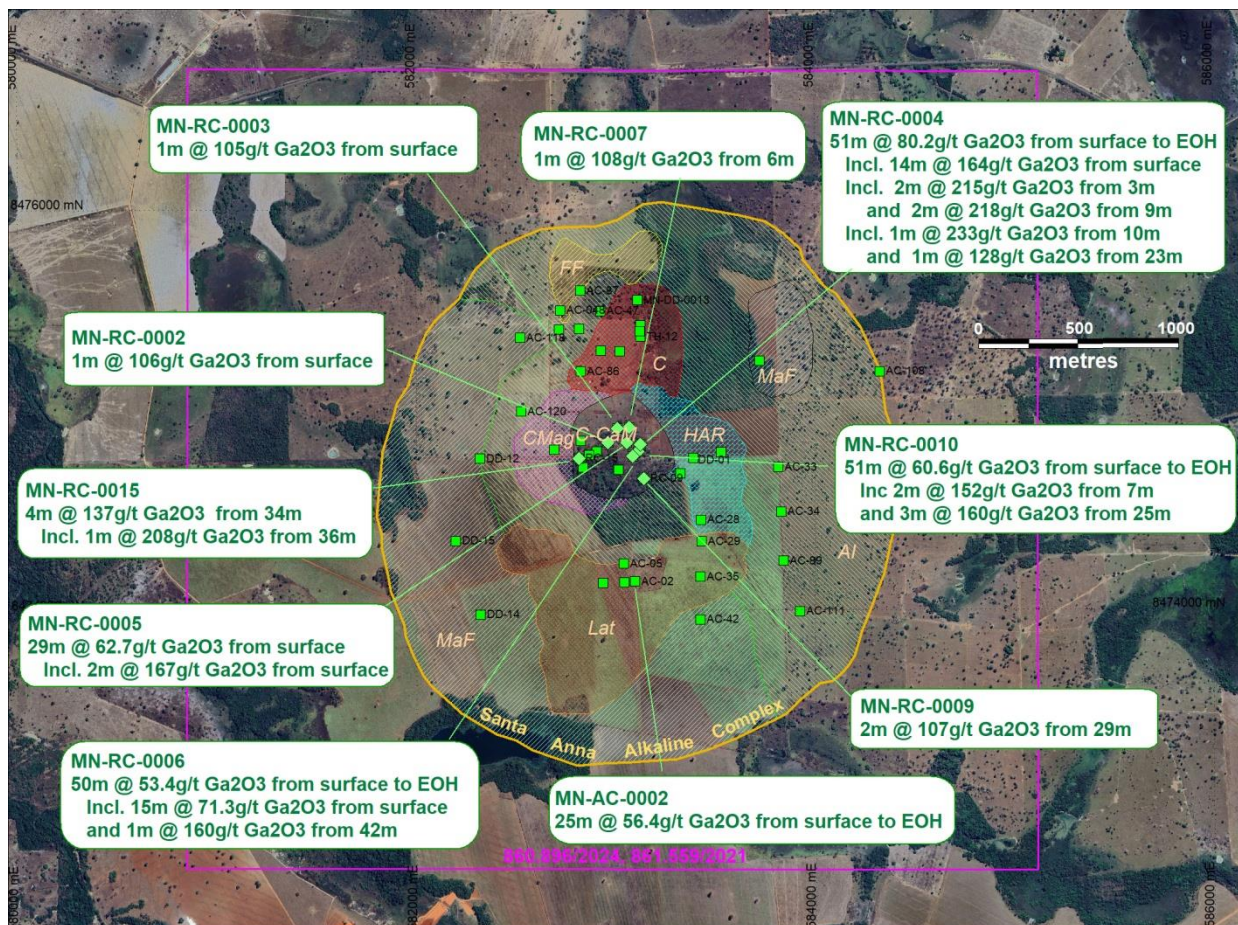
580000 mE
582000 mE
584000 mE
586000 mE
8476000 mN
8474000 mN

MN-RC-0003
1m @ 105g/t Ga2O3 from surface

MN-RC-0007
1m @ 108g/t Ga2O3 from 6m

MN-RC-0004
51m @ 80.2g/t Ga2O3 from surface to EOH
Incl. 14m @ 164g/t Ga2O3 from surface
Incl. 2m @ 215g/t Ga2O3 from 3m
and 2m @ 218g/t Ga2O3 from 9m
Incl. 1m @ 233g/t Ga2O3 from 10m
and 1m @ 128g/t Ga2O3 from 23m

MN-RC-0002
1m @ 106g/t Ga2O3 from surface

0 500 1000
metres

FF
AC-87
AC-47
MN-DD-0013
AC-113
AC-12
AC-88
C
MaF
AC-109
AC-120
CMag
C-Cam
HAR
DD-12
DD-01
AC-09
AC-33
AC-34
AC-28
AC-29
DD-15
AC-05
AC-02
AC-35
AC-99
Al
DD-14
AC-42
AC-111
MaF
Lat

MN-RC-0010
51m @ 60.6g/t Ga2O3 from surface to EOH
Inc 2m @ 152g/t Ga2O3 from 7m
and 3m @ 160g/t Ga2O3 from 25m

MN-RC-0015
4m @ 137g/t Ga2O3 from 34m
Incl. 1m @ 208g/t Ga2O3 from 36m

MN-RC-0005
29m @ 62.7g/t Ga2O3 from surface
Incl. 2m @ 167g/t Ga2O3 from surface

MN-RC-0009
2m @ 107g/t Ga2O3 from 29m

Santa Anna Alkaline Complex

MN-RC-0006
50m @ 53.4g/t Ga2O3 from surface to EOH
Incl. 15m @ 71.3g/t Ga2O3 from surface
and 1m @ 160g/t Ga2O3 from 42m

MN-AC-0002
25m @ 56.4g/t Ga2O3 from surface to EOH

860.896/2024; 861.859/2021